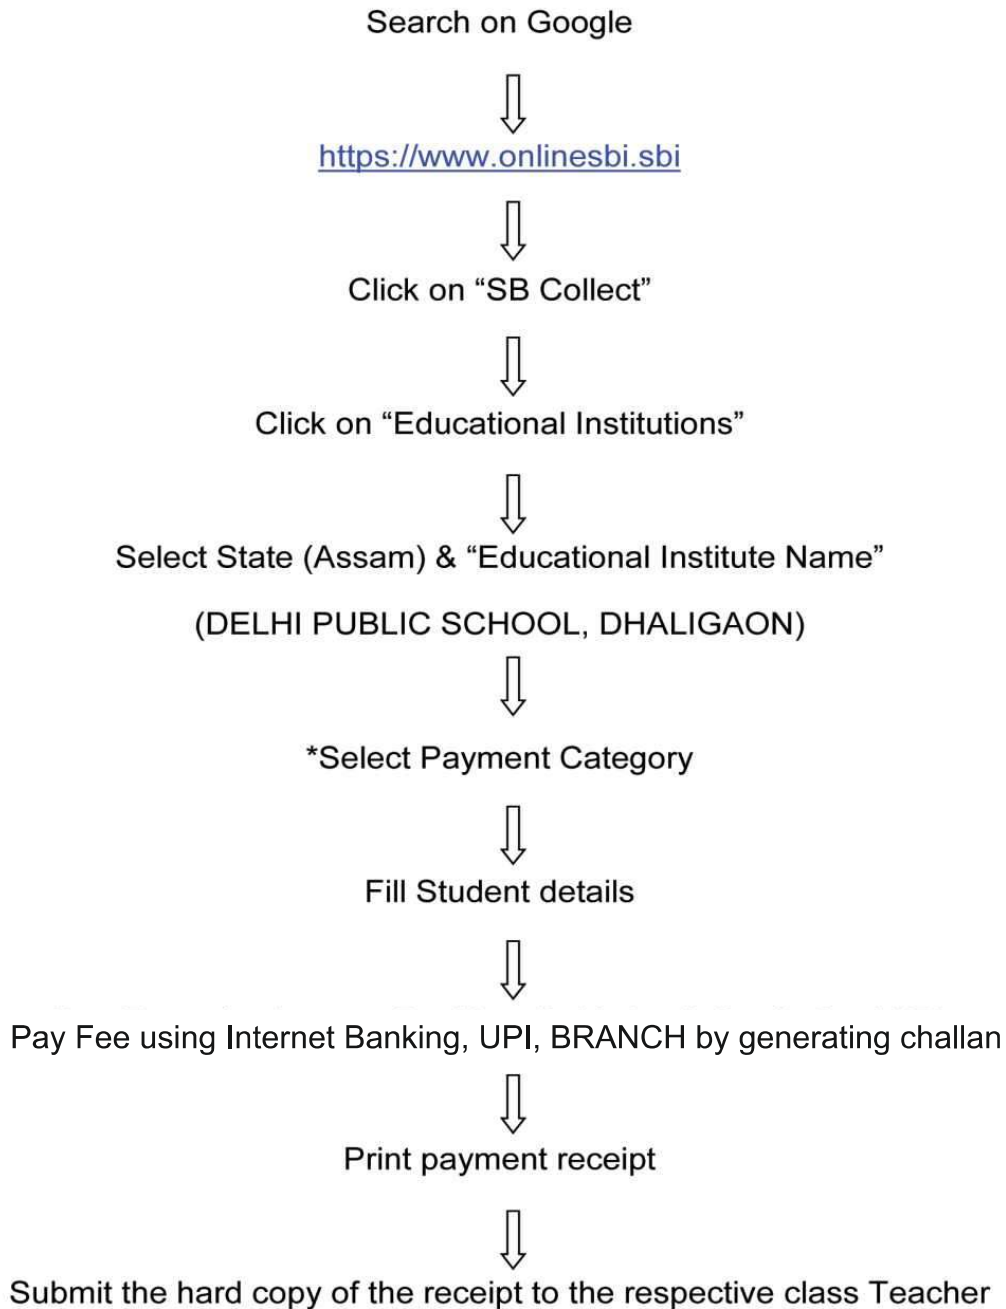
Search on Google

⇓

https://www.onlinesbi.sbi

⇓

Click on "SB Collect"

⇓

Click on "Educational Institutions"

⇓

Select State (Assam) & "Educational Institute Name"

(DELHI PUBLIC SCHOOL, DHALIGAON)

⇓

*Select Payment Category

⇓

Fill Student details

⇓

Pay Fee using Internet Banking, UPI, BRANCH by generating challan

⇓

Print payment receipt

⇓

Submit the hard copy of the receipt to the respective class Teacher